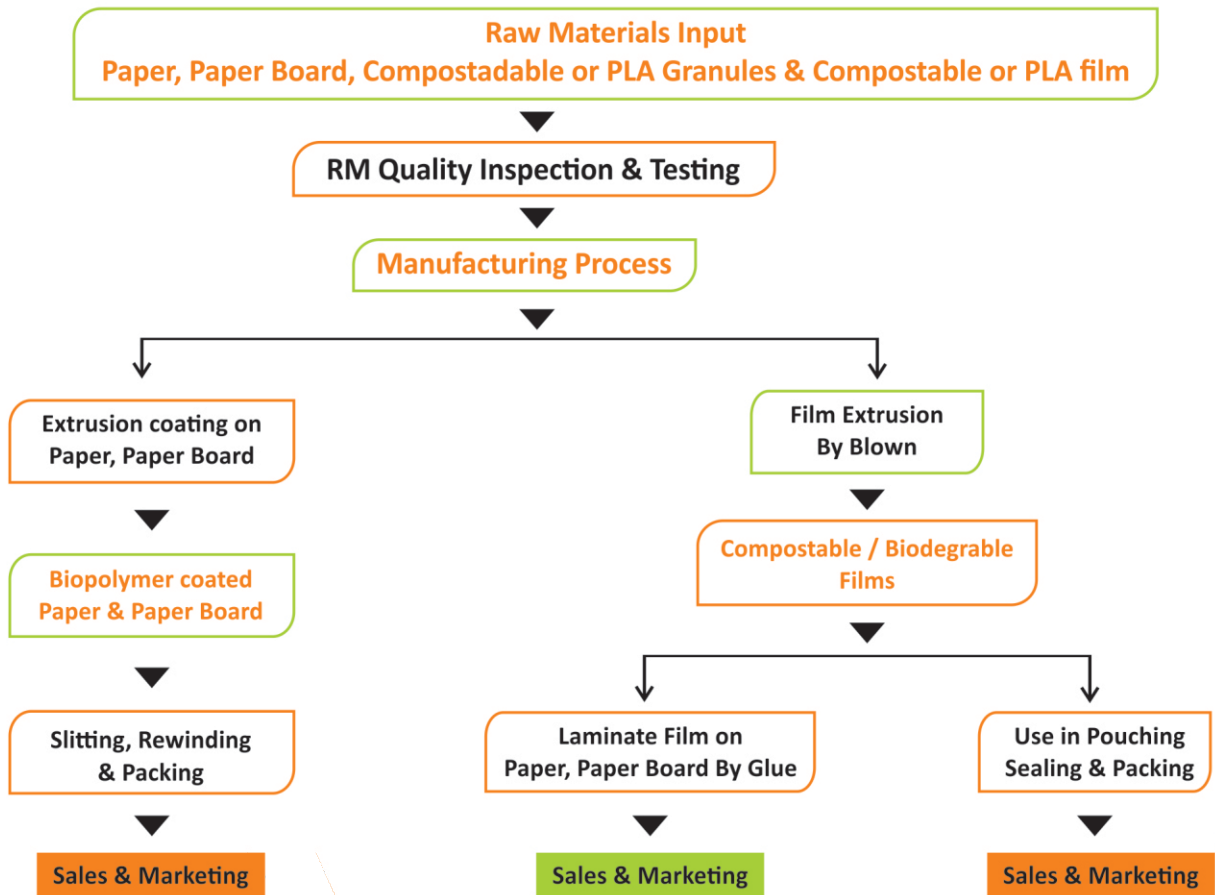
Raw Materials Input
Paper, Paper Board, Compostadable or PLA Granules & Compostable or PLA film

RM Quality Inspection & Testing

Manufacturing Process

Extrusion coating on Paper, Paper Board

Biopolymer coated Paper & Paper Board

Slitting, Rewinding & Packing

Sales & Marketing

Film Extrusion By Blown

Compostable / Biodegrable Films

Laminate Film on Paper, Paper Board By Glue

Sales & Marketing

Use in Pouching Sealing & Packing

Sales & Marketing